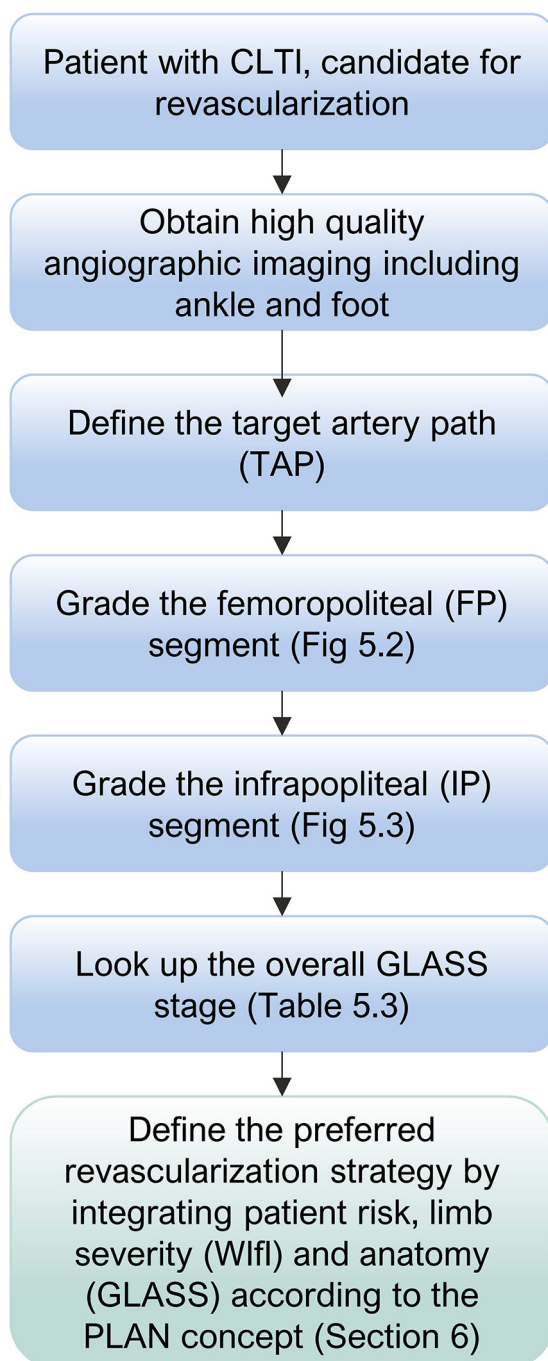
Patient with CLTI, candidate for revascularization

Obtain high quality angiographic imaging including ankle and foot

Define the target artery path (TAP)

Grade the femoropoliteal (FP) segment (Fig 5.2)

Grade the infrapopliteal (IP) segment (Fig 5.3)

Look up the overall GLASS stage (Table 5.3)

Define the preferred revascularization strategy by integrating patient risk, limb severity (WIfI) and anatomy (GLASS) according to the PLAN concept (Section 6)